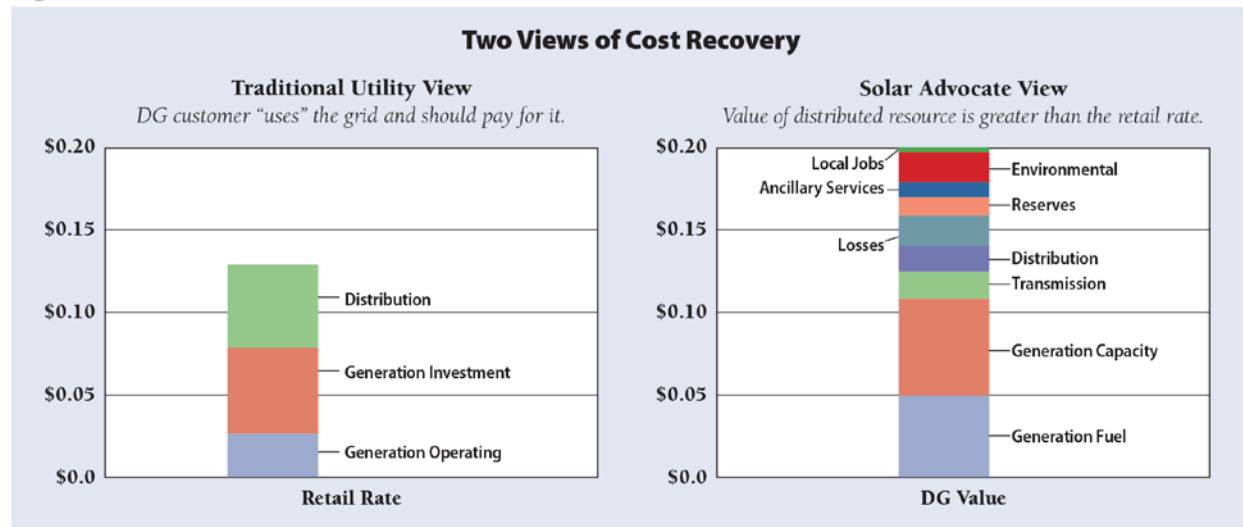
Two Views of Cost Recovery

Traditional Utility View

DG customer "uses" the grid and should pay for it.

$0.20
$0.15
$0.10
$0.05
$0.0

Distribution
Generation Investment
Generation Operating

Retail Rate

Solar Advocate View

Value of distributed resource is greater than the retail rate.

$0.20
$0.15
$0.10
$0.05
$0.0

Local Jobs
Ancillary Services
Losses
Environmental
Reserves
Distribution
Transmission
Generation Capacity
Generation Fuel

DG Value